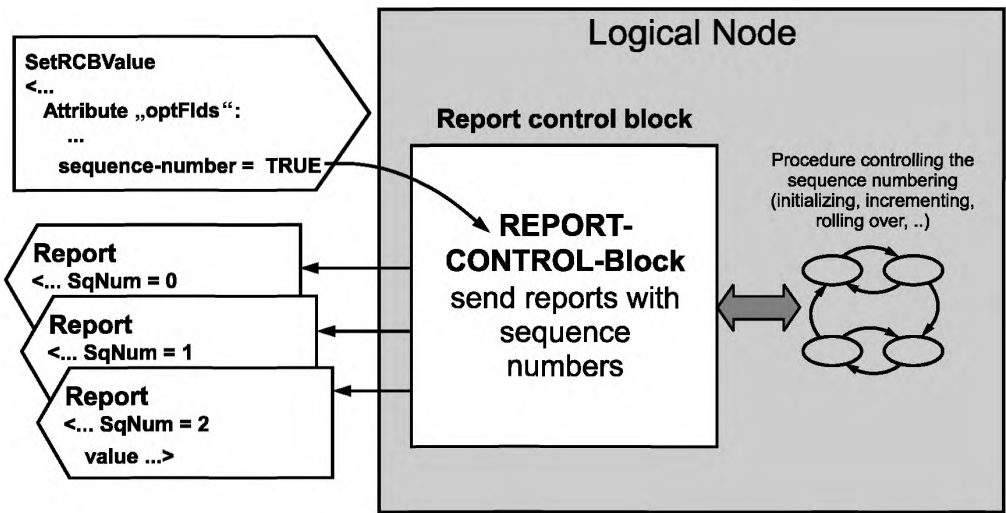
Logical Node

SetRCBValue
<...
Attribute „optFlds“:
...
sequence-number = TRUE

Report control block

REPORT-CONTROL-Block
send reports with sequence numbers

Procedure controlling the sequence numbering (initializing, incrementing, rolling over, ..)

Report
<... SqNum = 0

Report
<... SqNum = 1

Report
<... SqNum = 2
value ...>